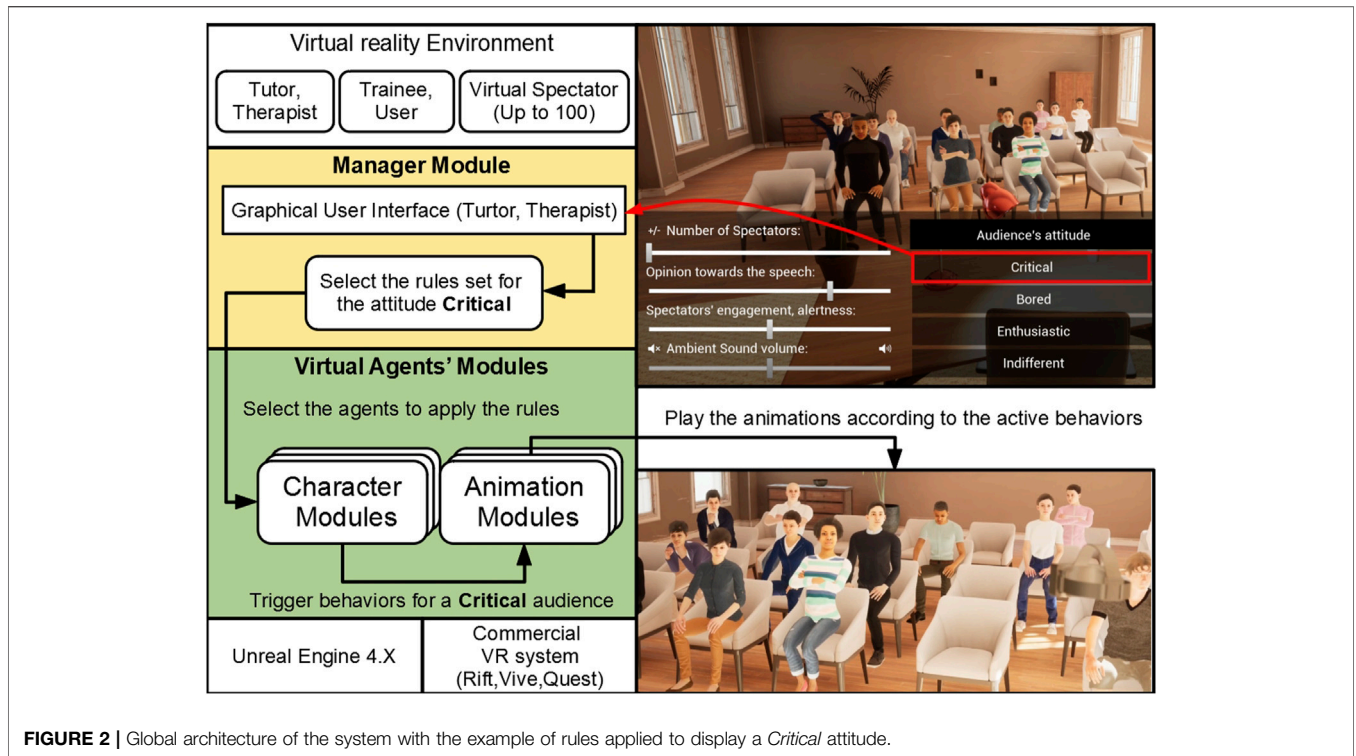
Virtual reality Environment

Tutor, Therapist

Trainee, User

Virtual Spectator (Up to 100)

**Manager Module**

Graphical User Interface (Turtor, Therapist)

Select the rules set for the attitude **Critical**

**Virtual Agents' Modules**

Select the agents to apply the rules

Character Modules

Animation Modules

Trigger behaviors for a **Critical** audience

Unreal Engine 4.X

Commercial VR system (Rift,Vive,Quest)

+/- Number of Spectators:

Opinion towards the speech:

Spectators' engagement, alertness:

Ambient Sound volume:

Audience's attitude

Critical

Bored

Enthusiastic

Indifferent

Play the animations according to the active behaviors

**FIGURE 2 |** Global architecture of the system with the example of rules applied to display a *Critical* attitude.